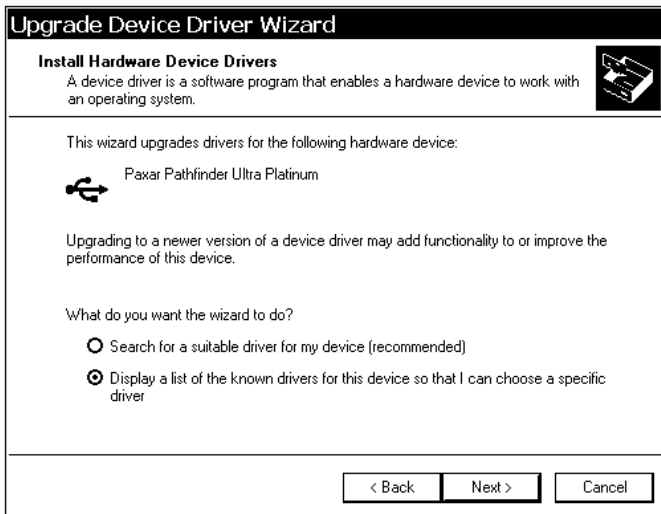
Upgrade Device Driver Wizard

Install Hardware Device Drivers
A device driver is a software program that enables a hardware device to work with an operating system.

This wizard upgrades drivers for the following hardware device:

Paxar Pathfinder Ultra Platinum

Upgrading to a newer version of a device driver may add functionality to or improve the performance of this device.

What do you want the wizard to do?

Search for a suitable driver for my device (recommended)

Display a list of the known drivers for this device so that I can choose a specific driver

< Back
Next >
Cancel